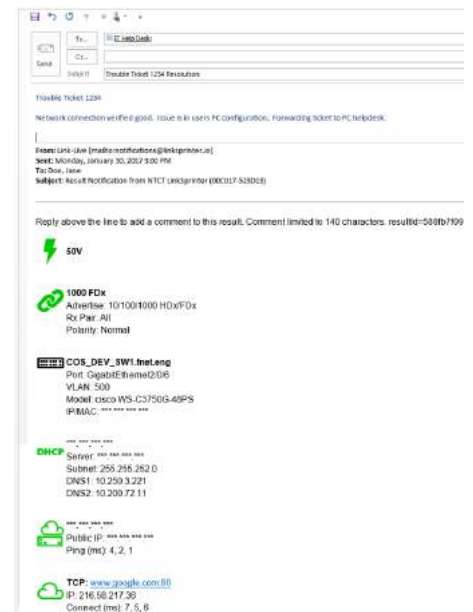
To... IT Help Desk
Cc...
Send
Subject Trouble Ticket 1234 Resolution

Trouble Ticket 1234

Network connection verified good. Issue is in users PC configuration. Forwarding ticket to PC helpdesk.

From: Link-Live [mailto:notifications@linksprinter.io]
Sent: Monday, January 30, 2017 3:00 PM
To: Doe, Jane
Subject: Result Notification from NTCT LinkSprinter (00C017-52SD03)

Reply above the line to add a comment to this result. Comment limited to 140 characters. resultId=588fb7f09

50V

1000 FDx
Advertise: 10/100/1000 HDx/FDx
Rx Pair: All
Polarity: Normal

COS_DEV_SW1.fnet.eng
Port: GigabitEthernet2/0/6
VLAN: 500
Model: cisco WS-C3750G-48PS
IP/MAC: *** *** *** ***

*** *** *** ***
DHCP Server: *** *** *** ***
Subnet: 255.255.252.0
DNS1: 10.250.3.221
DNS2: 10.200.72.11

*** *** *** ***
Public IP: *** *** *** ***
Ping (ms): 4, 2, 1

TCP: www.google.com:80
IP: 216.58.217.36
Connect (ms): 7, 5, 6